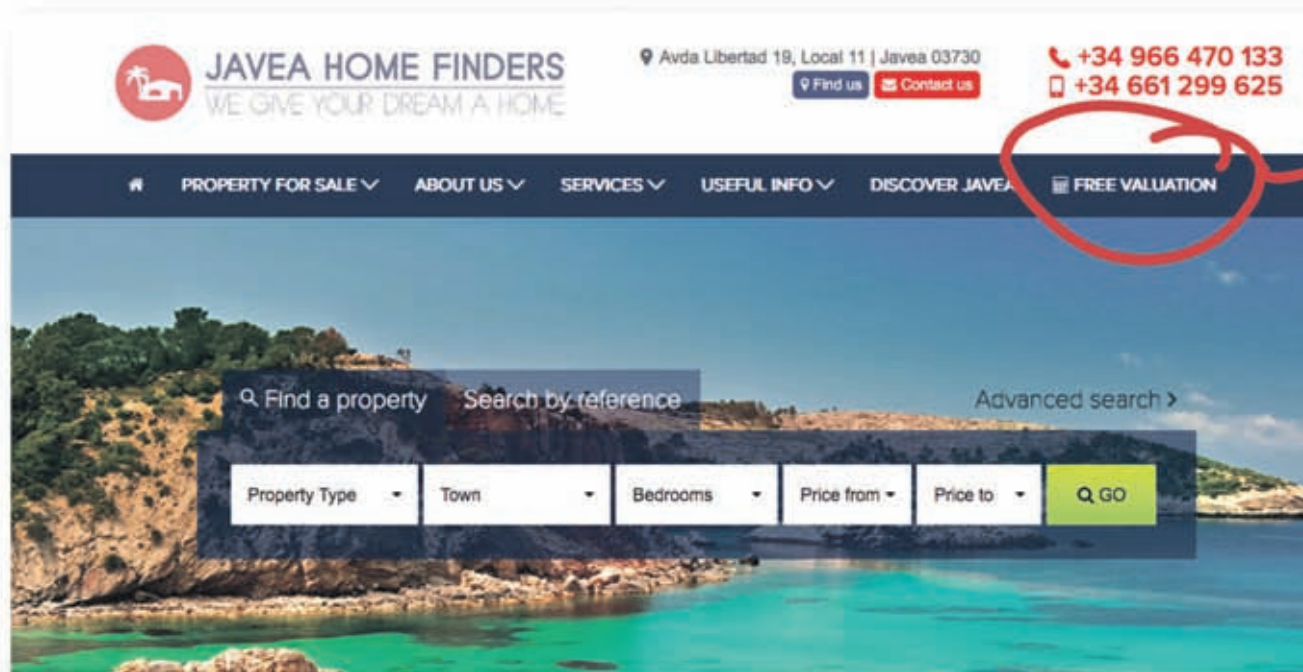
JAVEA HOME FINDERS
WE GIVE YOUR DREAM A HOME

Avda Libertad 19, Local 11 | Javea 03730
Find us Contact us

+34 966 470 133
+34 661 299 625

PROPERTY FOR SALE ABOUT US SERVICES USEFUL INFO DISCOVER JAVEA FREE VALUATION

Find a property Search by reference Advanced search >

Property Type Town Bedrooms Price from Price to GO